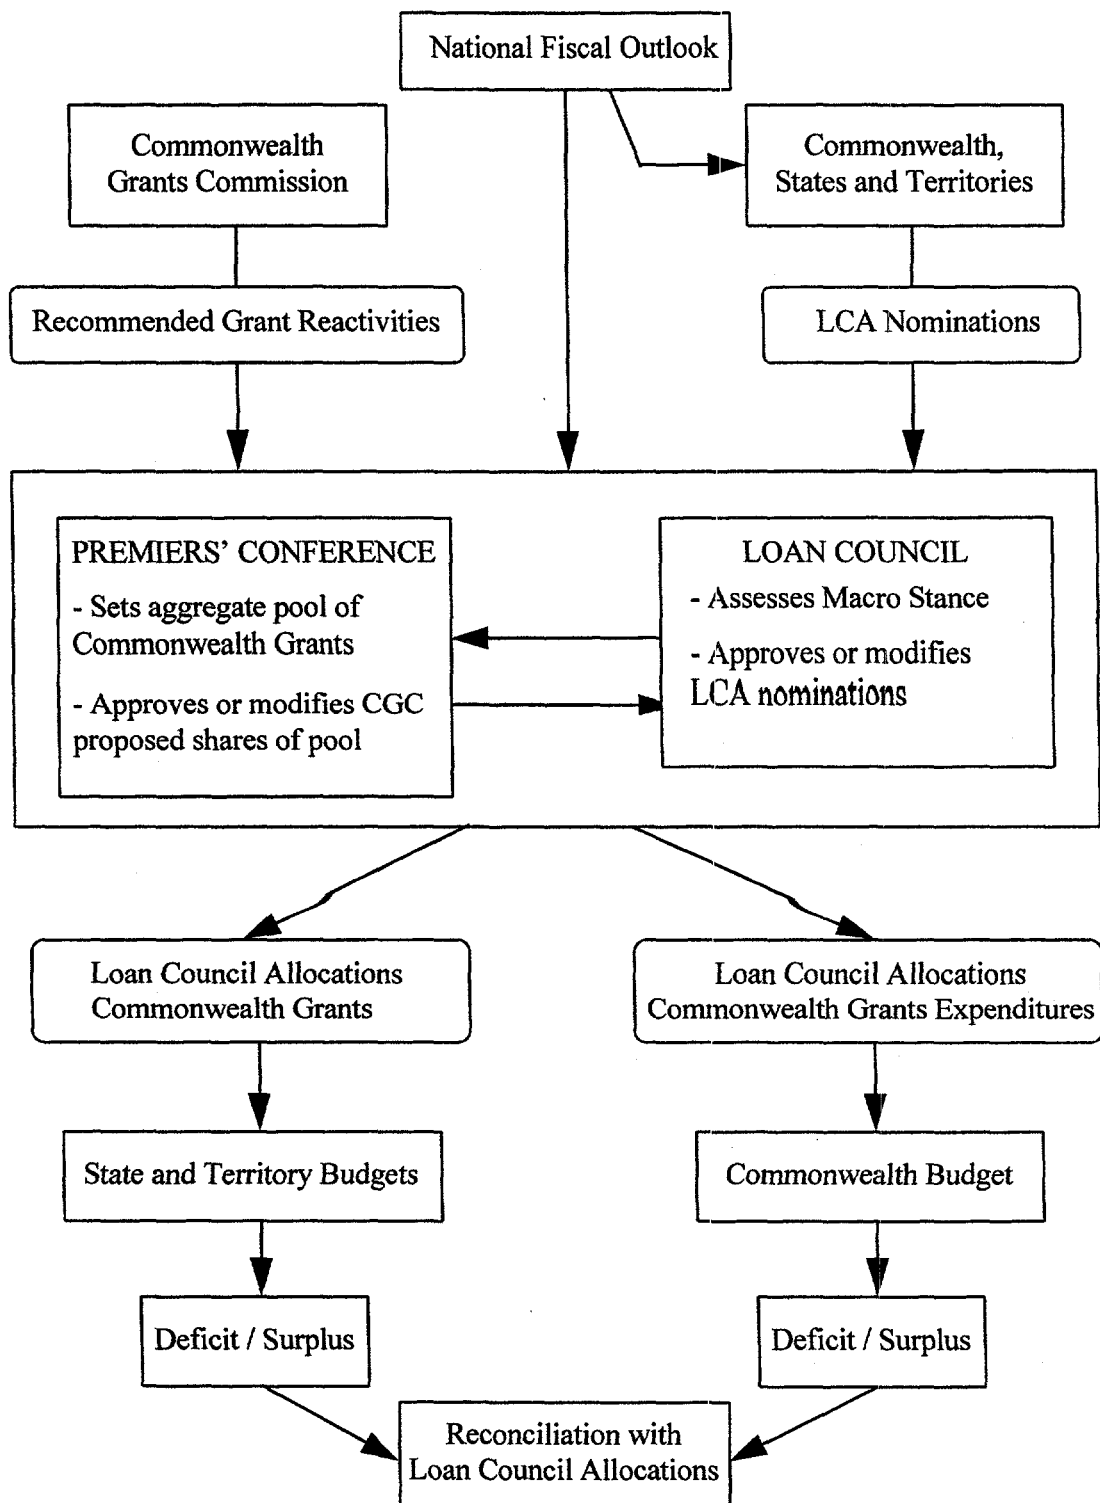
National Fiscal Outlook

Commonwealth Grants Commission

Commonwealth, States and Territories

Recommended Grant Reactivities

LCA Nominations

PREMIERS' CONFERENCE
- Sets aggregate pool of Commonwealth Grants
- Approves or modifies CGC proposed shares of pool

LOAN COUNCIL
- Assesses Macro Stance
- Approves or modifies LCA nominations

Loan Council Allocations Commonwealth Grants

Loan Council Allocations Commonwealth Grants Expenditures

State and Territory Budgets

Commonwealth Budget

Deficit / Surplus

Deficit / Surplus

Reconciliation with Loan Council Allocations